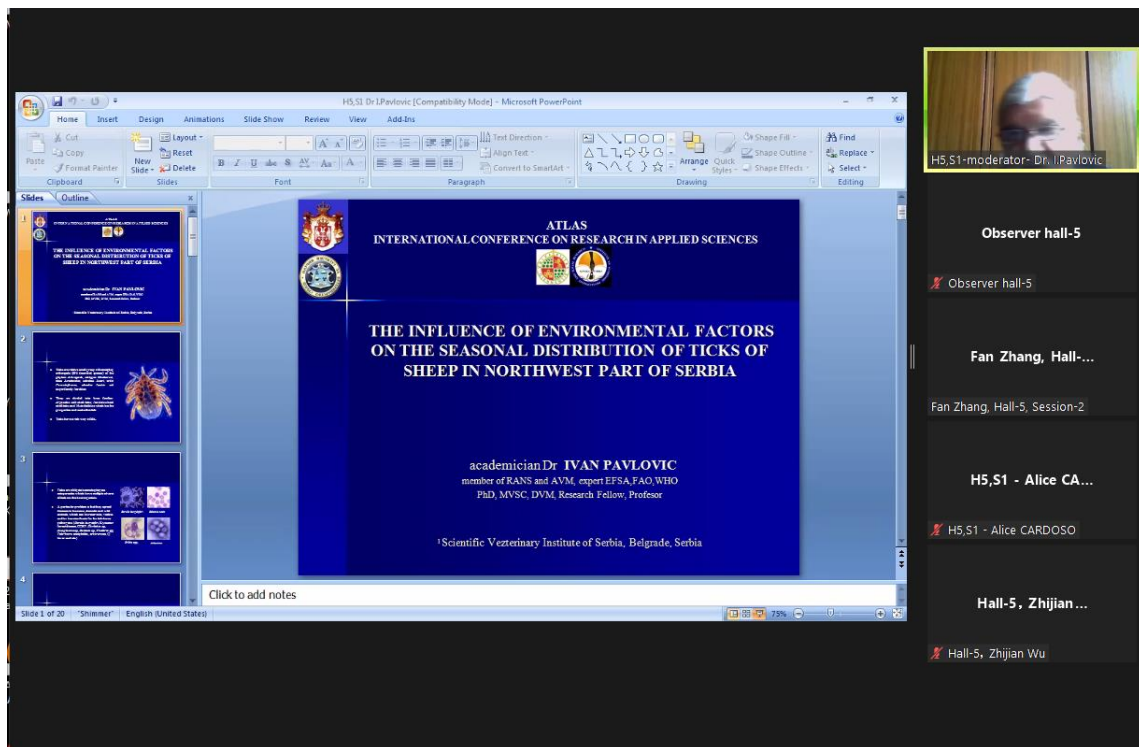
H5,S1 Dr I.Pavlovic [Compatibility Mode] - Microsoft PowerPoint

Home Insert Design Animations Slide Show Review View Add-Ins

Cut
Copy
Format Painter
Paste
Clipboard

New Slide
Layout
Reset
Delete
Slides

Font

Text Direction
Align Text
Convert to SmartArt
Paragraph

Arrange
Quick Styles
Shape Fill
Shape Outline
Shape Effects
Drawing

Find
Replace
Select
Editing

Slides Outline

1
2
3
4

ATLAS
INTERNATIONAL CONFERENCE ON RESEARCH IN APPLIED SCIENCES

THE INFLUENCE OF ENVIRONMENTAL FACTORS ON THE SEASONAL DISTRIBUTION OF TICKS OF SHEEP IN NORTHWEST PART OF SERBIA

academician Dr IVAN PAVLOVIC
member of RANS and AVM, expert EFSA,FAO,WHO
PhD, MVSC, DVM, Research Fellow, Profesor

¹Scientific Vezterinary Institute of Serbia, Belgrade, Serbia

Click to add notes

Slide 1 of 20 "Shimmer" English (United States) 75%

H5,S1-moderator- Dr. I.Pavlovic

Observer hall-5
Observer hall-5

Fan Zhang, Hall-...
Fan Zhang, Hall-5, Session-2

H5,S1 - Alice CA...
H5,S1 - Alice CARDOSO

Hall-5，Zhijian...
Hall-5，Zhijian Wu